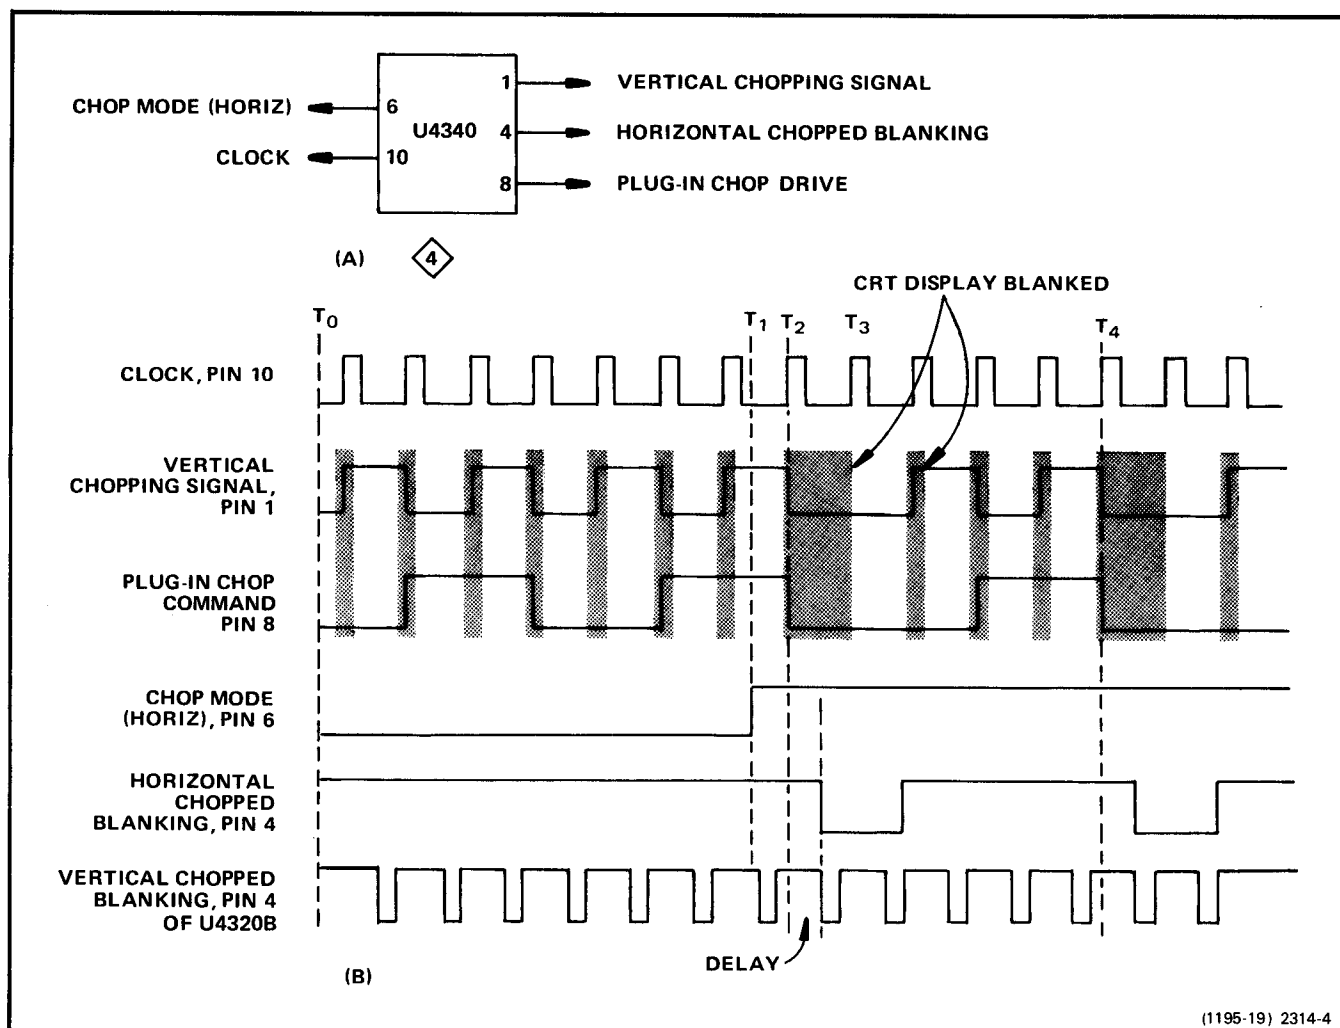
CHOP MODE (HORIZ) 6

CLOCK 10

U4340

1 VERTICAL CHOPPING SIGNAL

4 HORIZONTAL CHOPPED BLANKING

8 PLUG-IN CHOP DRIVE

(A) 4

CRT DISPLAY BLANKED

$T_0$ $T_1$ $T_2$ $T_3$ $T_4$

CLOCK, PIN 10

VERTICAL CHOPPING SIGNAL, PIN 1

PLUG-IN CHOP COMMAND PIN 8

CHOP MODE (HORIZ), PIN 6

HORIZONTAL CHOPPED BLANKING, PIN 4

VERTICAL CHOPPED BLANKING, PIN 4 OF U4320B

DELAY

(B)

(1195-19) 2314-4